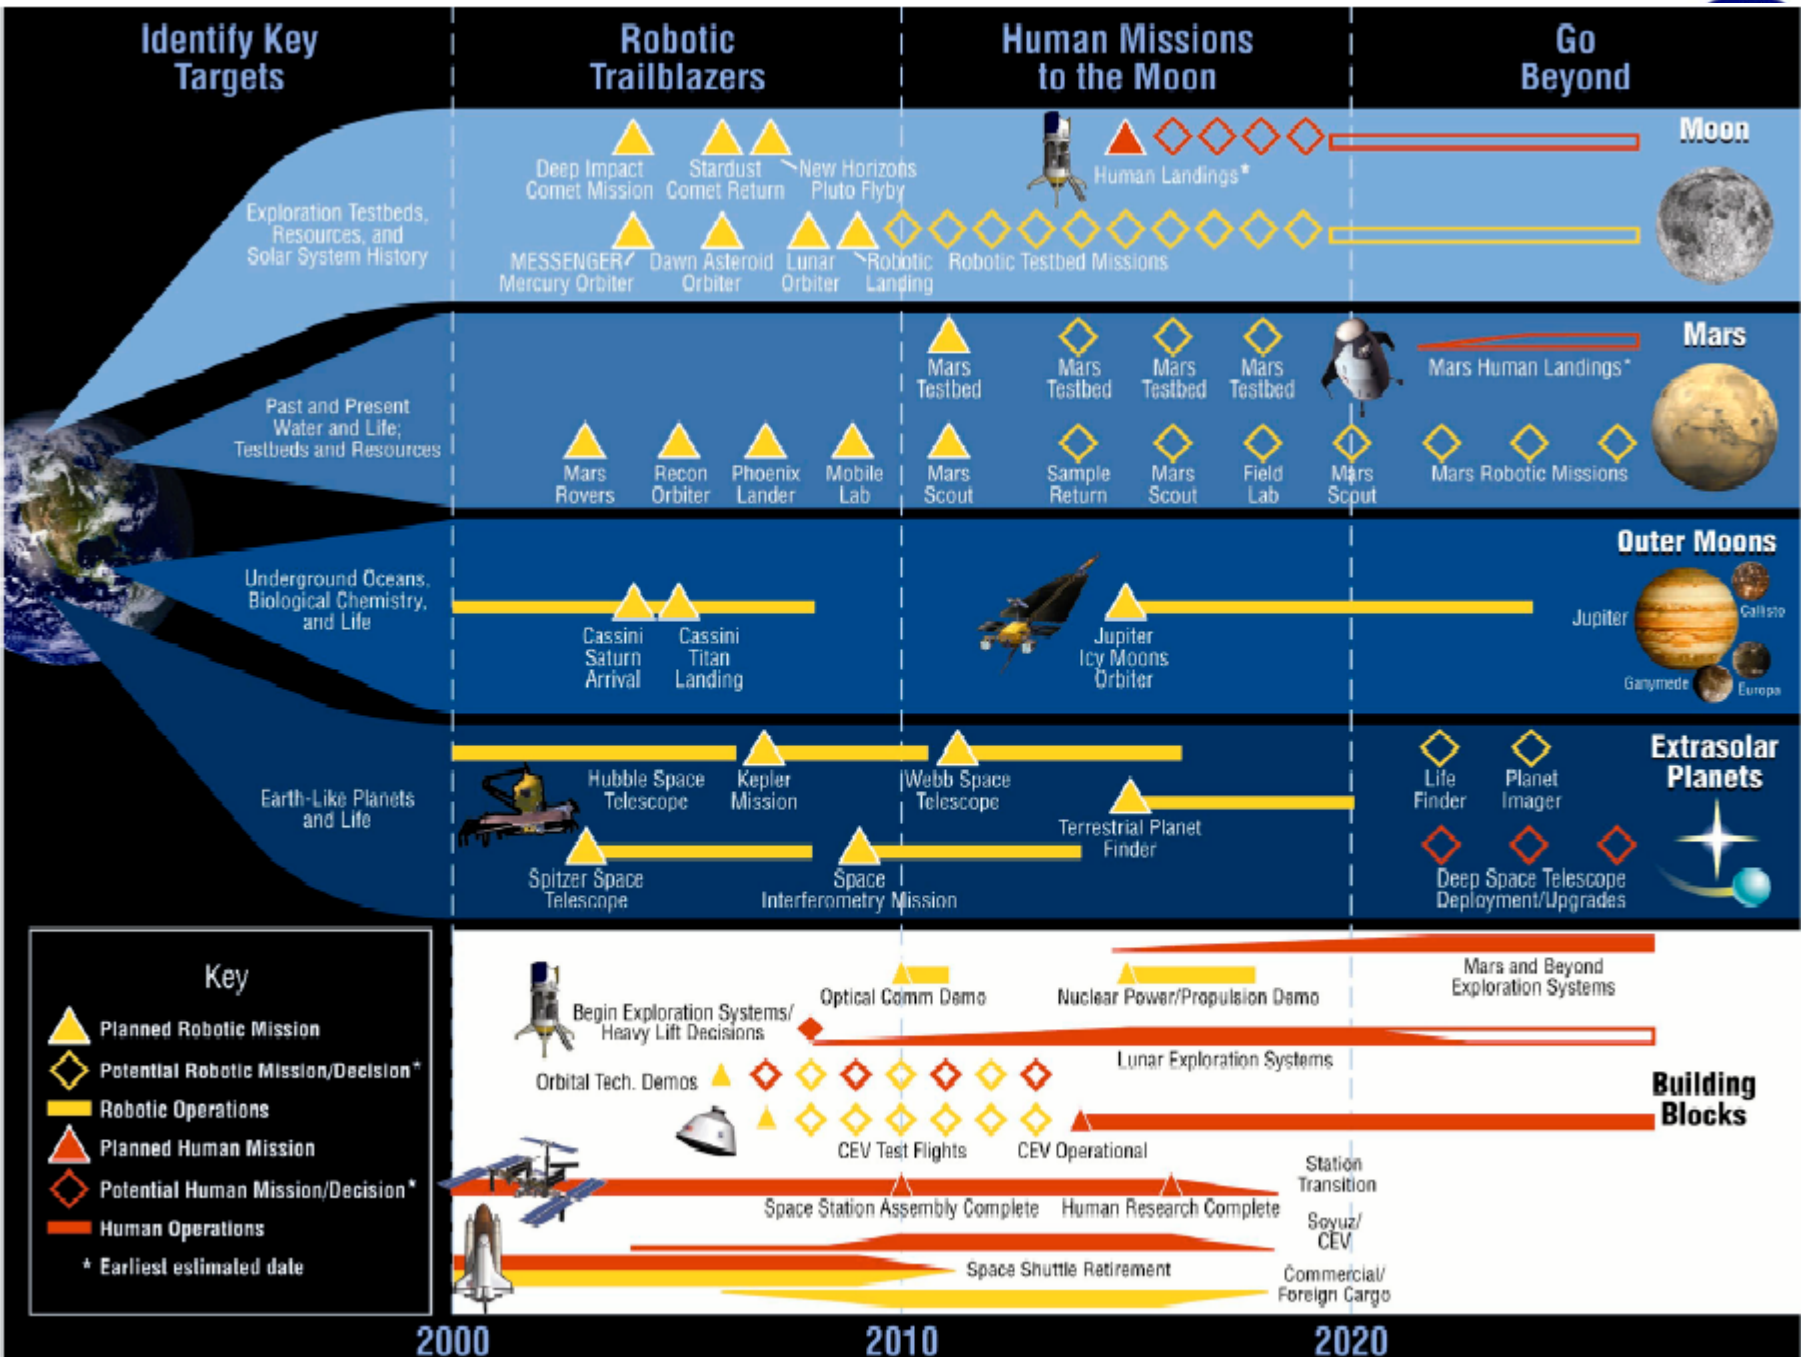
Identify Key Targets

Robotic Trailblazers

Human Missions to the Moon

Go Beyond

Moon

Exploration Testbeds, Resources, and Solar System History

Deep Impact Comet Mission

Stardust Comet Return

New Horizons Pluto Flyby

Human Landings*

MESSENGER Mercury Orbiter

Dawn Asteroid Orbiter

Lunar Orbiter

Robotic Landing

Robotic Testbed Missions

Mars

Past and Present Water and Life; Testbeds and Resources

Mars Testbed

Mars Testbed

Mars Testbed

Mars Testbed

Mars Human Landings*

Mars Rovers

Recon Orbiter

Phoenix Lander

Mobile Lab

Mars Scout

Sample Return

Mars Scout

Field Lab

Mars Scout

Mars Robotic Missions

Outer Moons

Underground Oceans, Biological Chemistry, and Life

Cassini Saturn Arrival

Cassini Titan Landing

Jupiter Icy Moons Orbiter

Jupiter

Callisto

Ganymede

Europa

Extrasolar Planets

Earth-Like Planets and Life

Hubble Space Telescope

Kepler Mission

Webb Space Telescope

Terrestrial Planet Finder

Life Finder

Planet Imager

Spitzer Space Telescope

Space Interferometry Mission

Deep Space Telescope Deployment/Upgrades

Key

Planned Robotic Mission

Potential Robotic Mission/Decision*

Robotic Operations

Planned Human Mission

Potential Human Mission/Decision*

Human Operations

* Earliest estimated date

Optical Comm Demo

Nuclear Power/Propulsion Demo

Mars and Beyond Exploration Systems

Begin Exploration Systems/ Heavy Lift Decisions

Lunar Exploration Systems

Orbital Tech. Demos

Building Blocks

CEV Test Flights

CEV Operational

Station Transition

Space Station Assembly Complete

Human Research Complete

Soyuz/ CEV

Space Shuttle Retirement

Commercial/ Foreign Cargo

2000

2010

2020